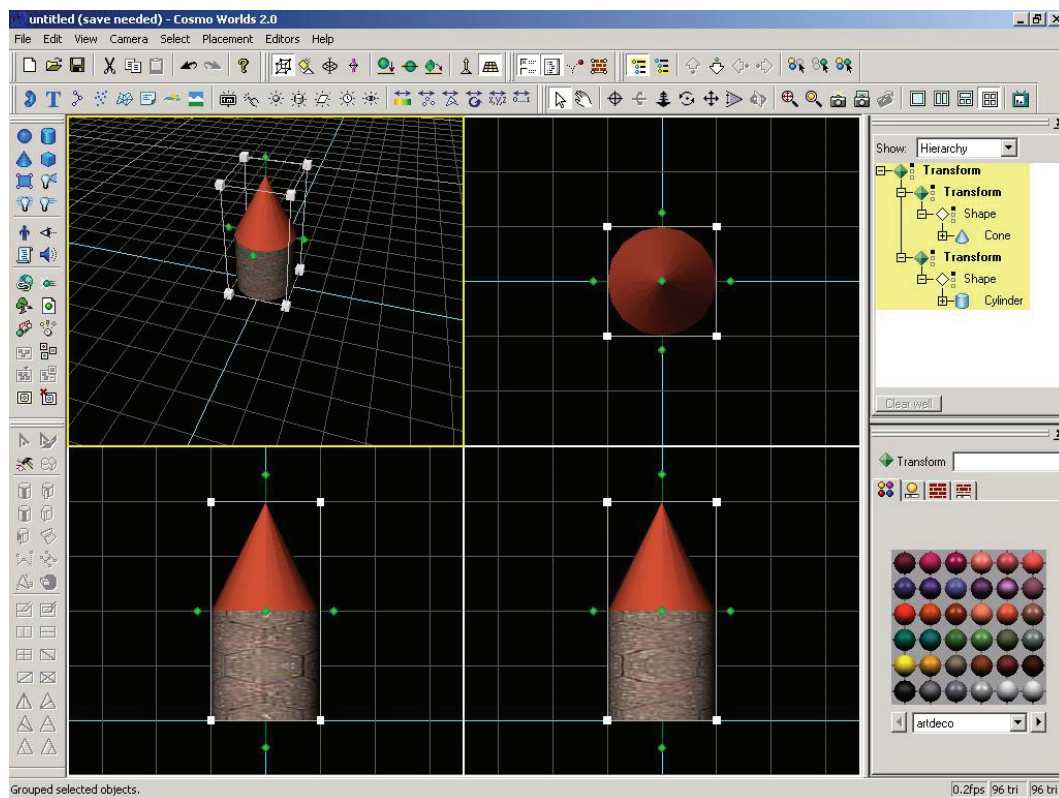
untitled (save needed) - Cosmo Worlds 2.0

File Edit View Camera Select Placement Editors Help

Show: Hierarchy

Transform
Transform
Shape
Cone
Transform
Shape
Cylinder

Clear well

Transform

artdeco

Grouped selected objects.

0.2fps 96 tri 96 tri